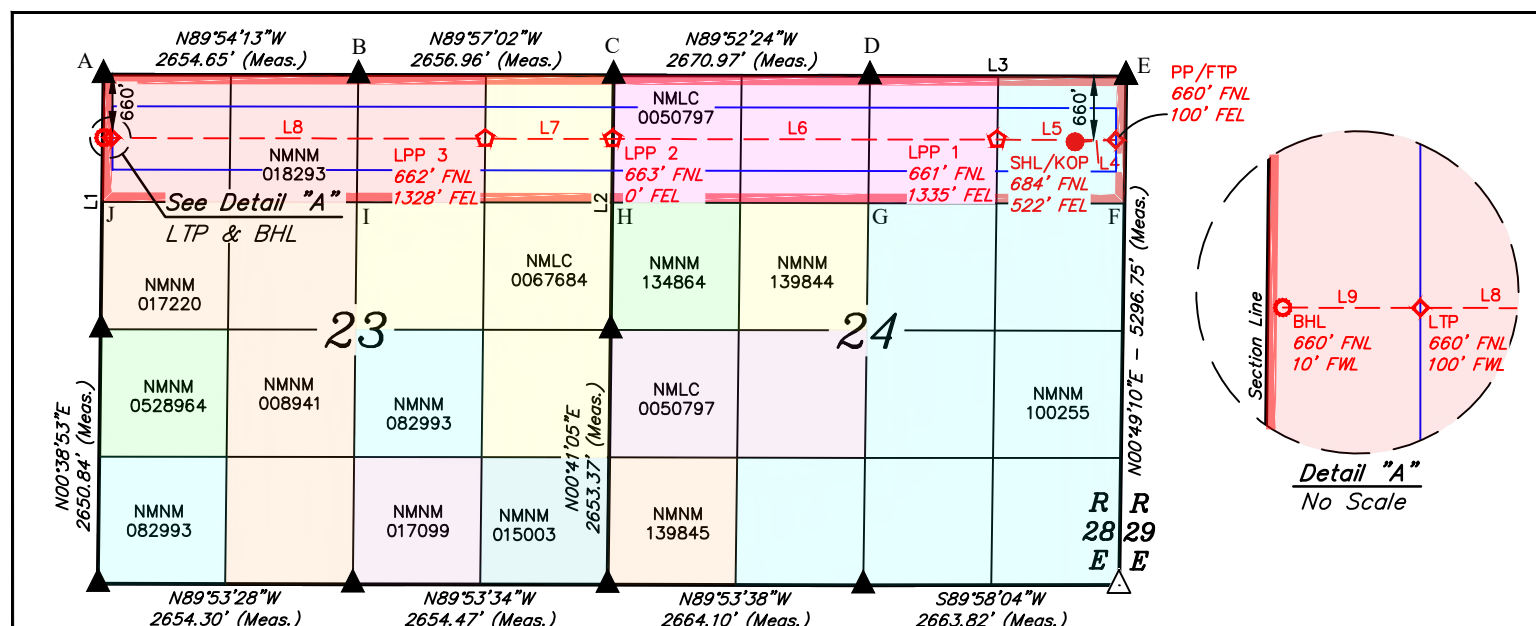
N89°54'13"W
2654.65' (Meas.)
N89°57'02"W
2656.96' (Meas.)
N89°52'24"W
2670.97' (Meas.)
A
B
C
D
L3
E
PP/FTP
660' FNL
100' FEL
660'
660'
NMLC
0050797
L8
L7
L6
L5
NMNM
018293
LPP 3
662' FNL
1328' FEL
LPP 2
663' FNL
0' FEL
LPP 1
661' FNL
1335' FEL
SHL/KOP
684' FNL
522' FEL
L4
L1
L2
See Detail "A"
LTP & BHL
J
I
H
G
F
NMNM
017220
NMLC
0067684
NMNM
134864
NMNM
139844
23
24
N00°49'10"E – 5296.75' (Meas.)
NMNM
0528964
NMNM
008941
NMNM
082993
N00°41'05"E
2653.37' (Meas.)
NMLC
0050797
NMNM
100255
N00°38'53"E
2650.84' (Meas.)
NMNM
082993
NMNM
017099
NMNM
015003
NMNM
139845
R
28
E
R
29
E
N89°53'28"W
2654.30' (Meas.)
N89°53'34"W
2654.47' (Meas.)
N89°53'38"W
2664.10' (Meas.)
S89°58'04"W
2663.82' (Meas.)
Section Line
L9
L8
BHL
660' FNL
10' FWL
LTP
660' FNL
100' FWL
Detail "A"
No Scale